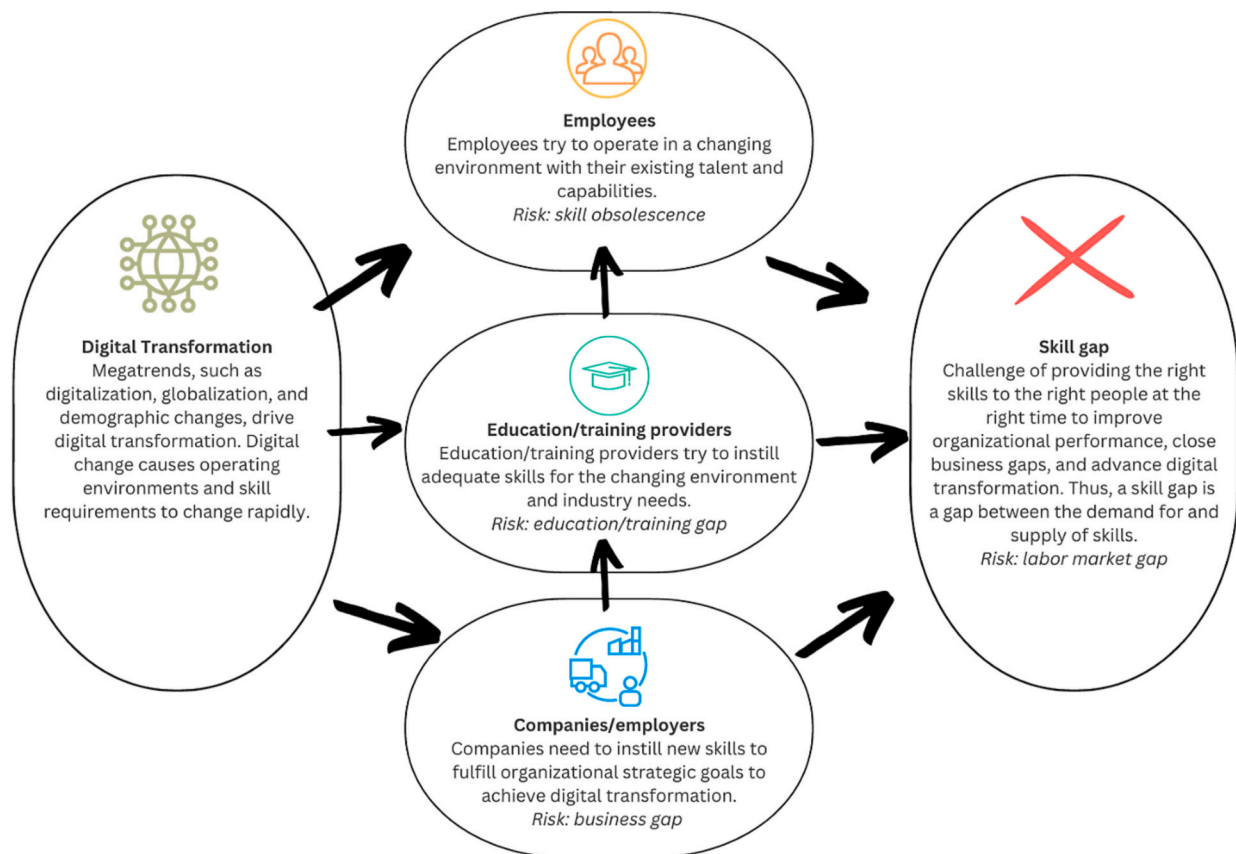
**Digital Transformation**
Megatrends, such as digitalization, globalization, and demographic changes, drive digital transformation. Digital change causes operating environments and skill requirements to change rapidly.

**Employees**
Employees try to operate in a changing environment with their existing talent and capabilities.
*Risk: skill obsolescence*

**Education/training providers**
Education/training providers try to instill adequate skills for the changing environment and industry needs.
*Risk: education/training gap*

**Companies/employers**
Companies need to instill new skills to fulfill organizational strategic goals to achieve digital transformation.
*Risk: business gap*

**Skill gap**
Challenge of providing the right skills to the right people at the right time to improve organizational performance, close business gaps, and advance digital transformation. Thus, a skill gap is a gap between the demand for and supply of skills.
*Risk: labor market gap*